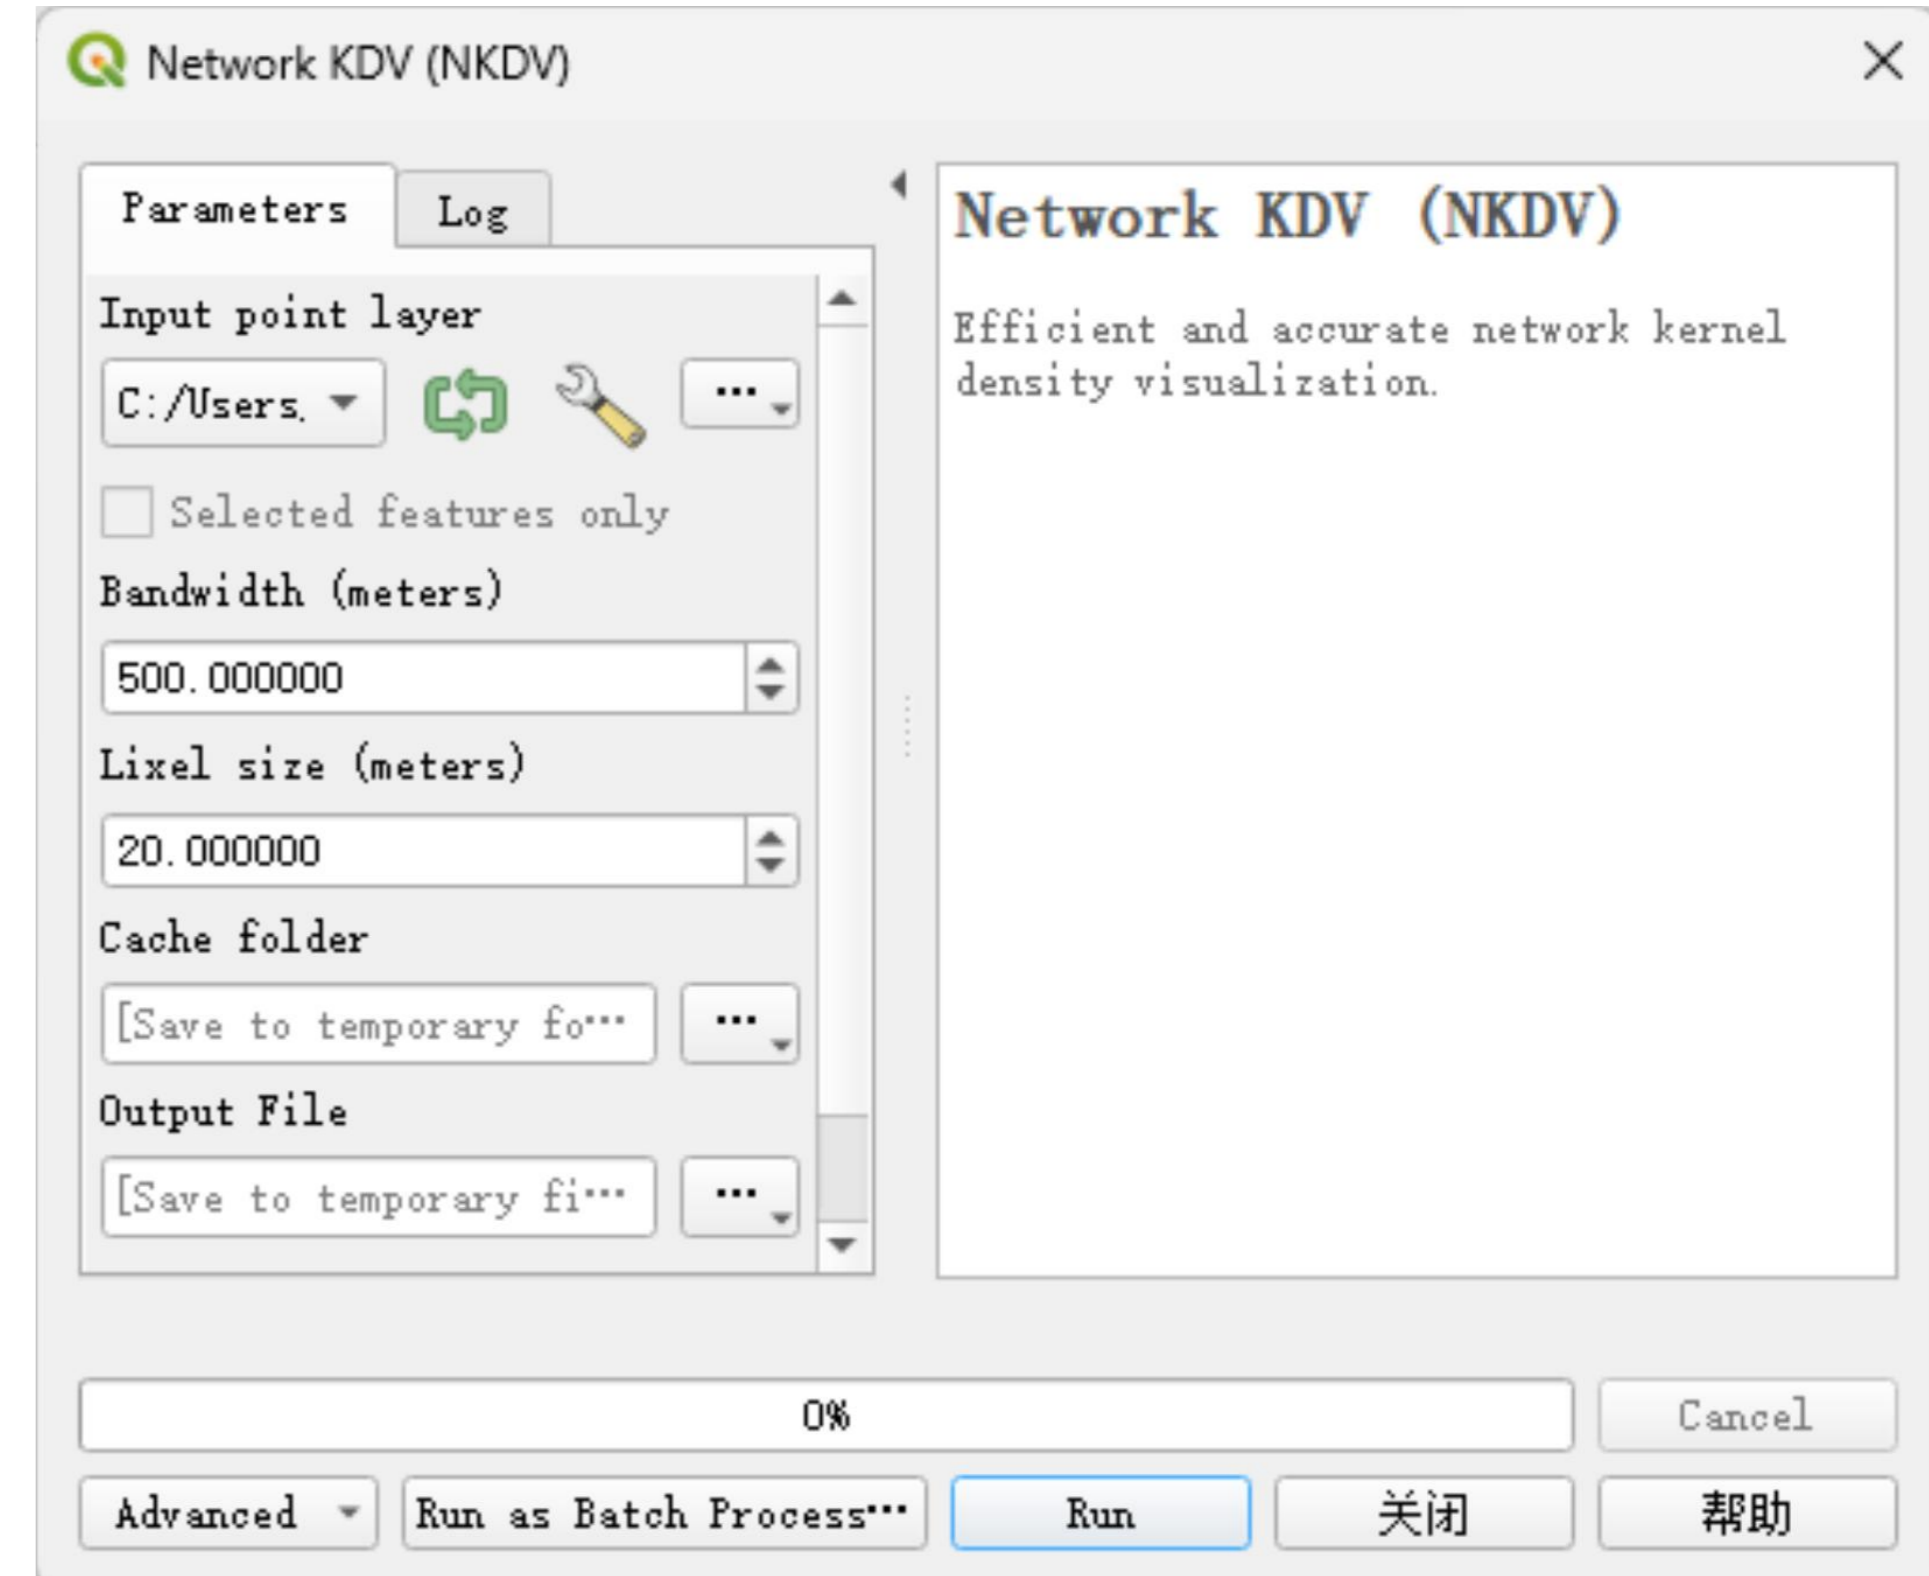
Network KDV (NKDV)

Parameters | Log

Input point layer

C:/Users.

...

Selected features only

Bandwidth (meters)

500.000000

Lixel size (meters)

20.000000

Cache folder

[Save to temporary fo...

...

Output File

[Save to temporary fi...

...

Network KDV (NKDV)

Efficient and accurate network kernel density visualization.

0%

Cancel

Advanced

Run as Batch Process...

Run

关闭

帮助